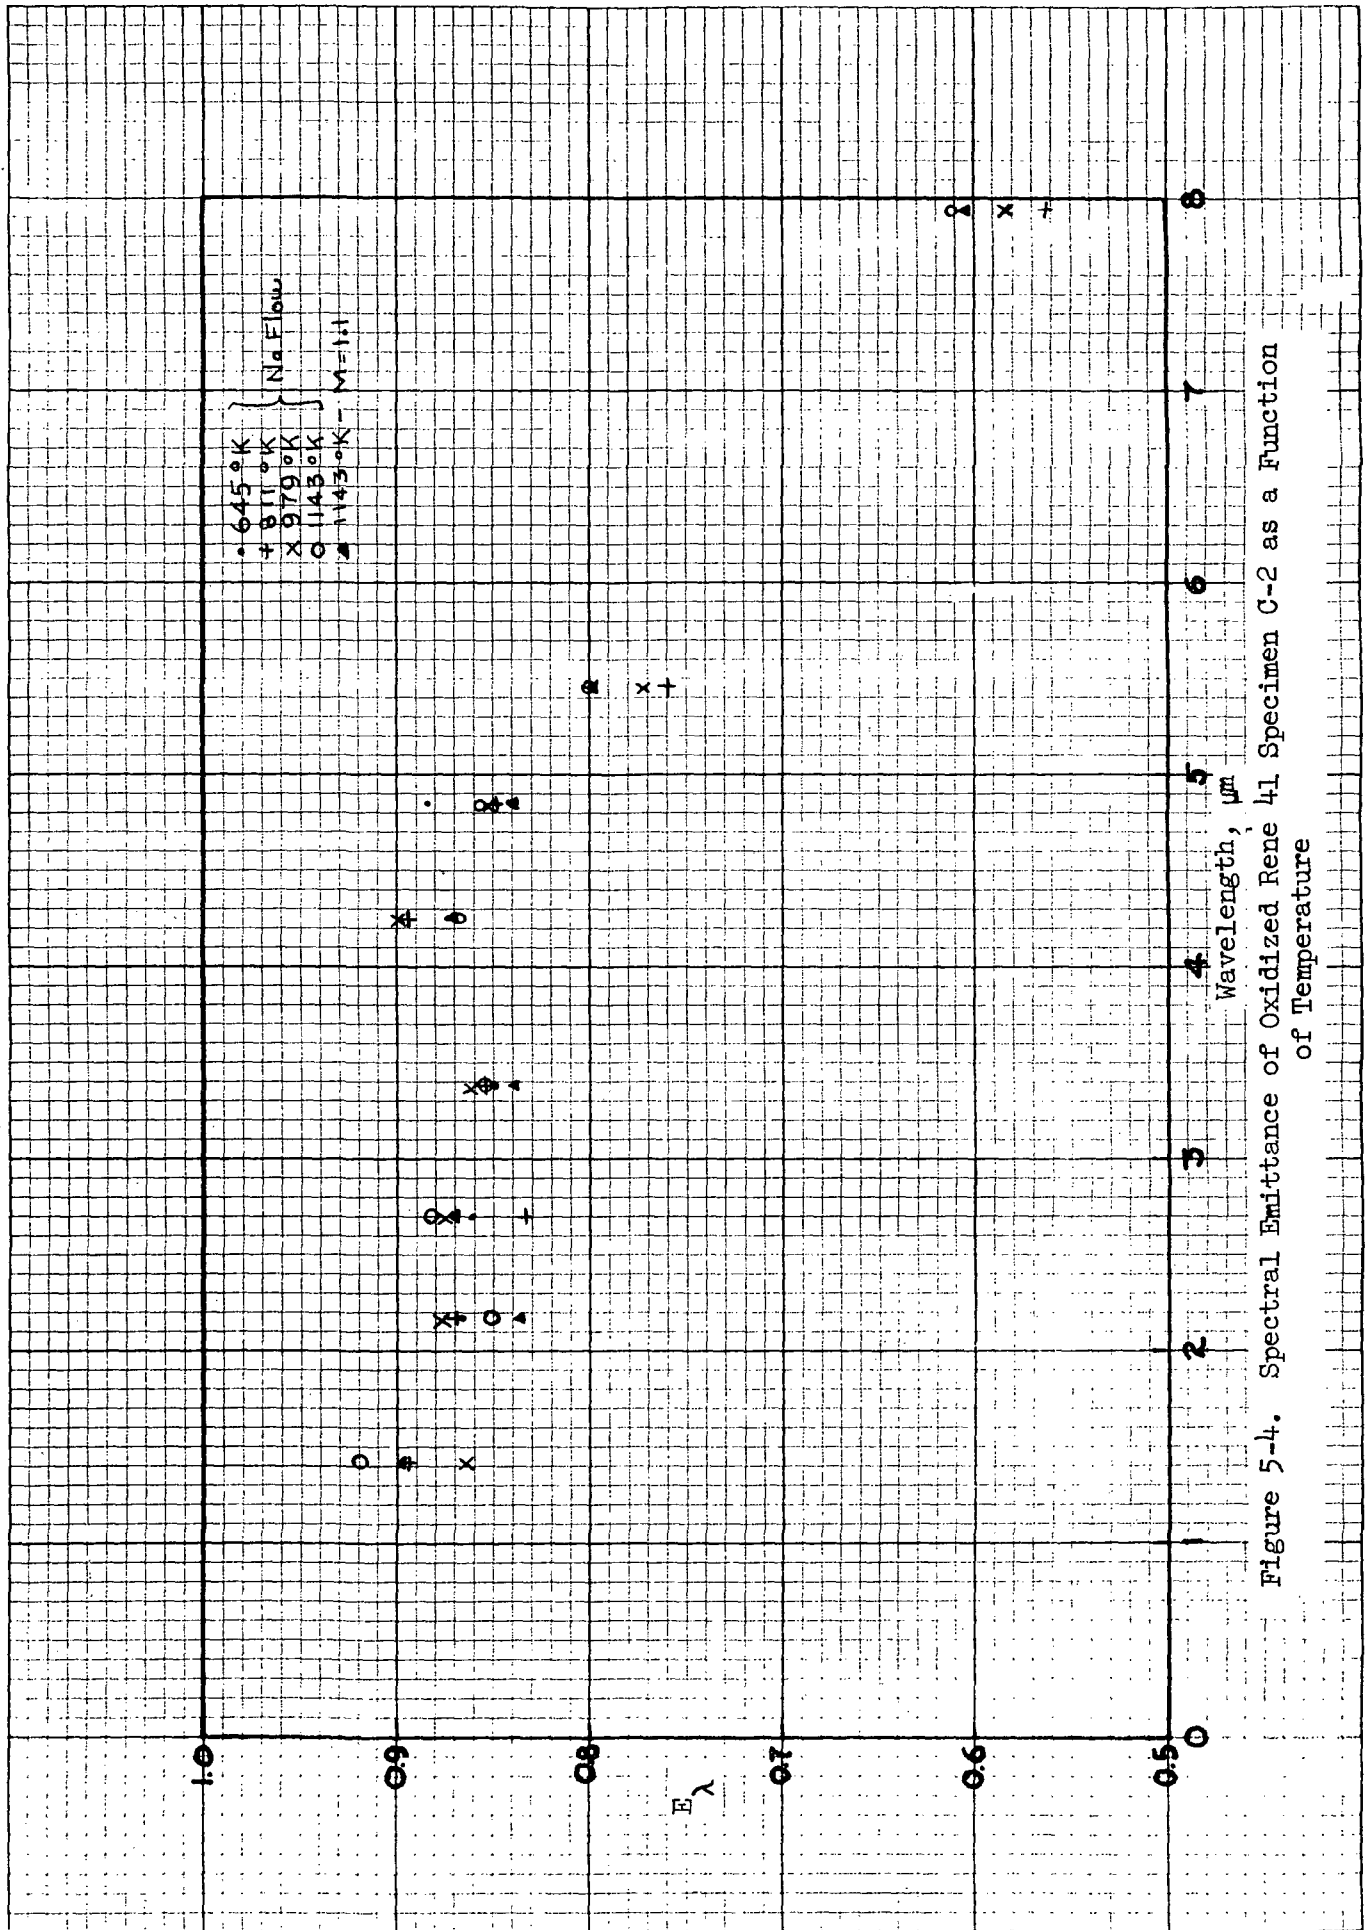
• 645 °K
+ 811 °K
× 979 °K
○ 1143 °K
▲ 1143 °K – M=1.1

No Flow

1.0
0.9
0.8
0.7
0.6
0.5

$E_\lambda$

0
1
2
3
4
5
6
7
8

Wavelength, μm

Figure 5-4. Spectral Emittance of Oxidized Rene 41 Specimen C-2 as a Function of Temperature